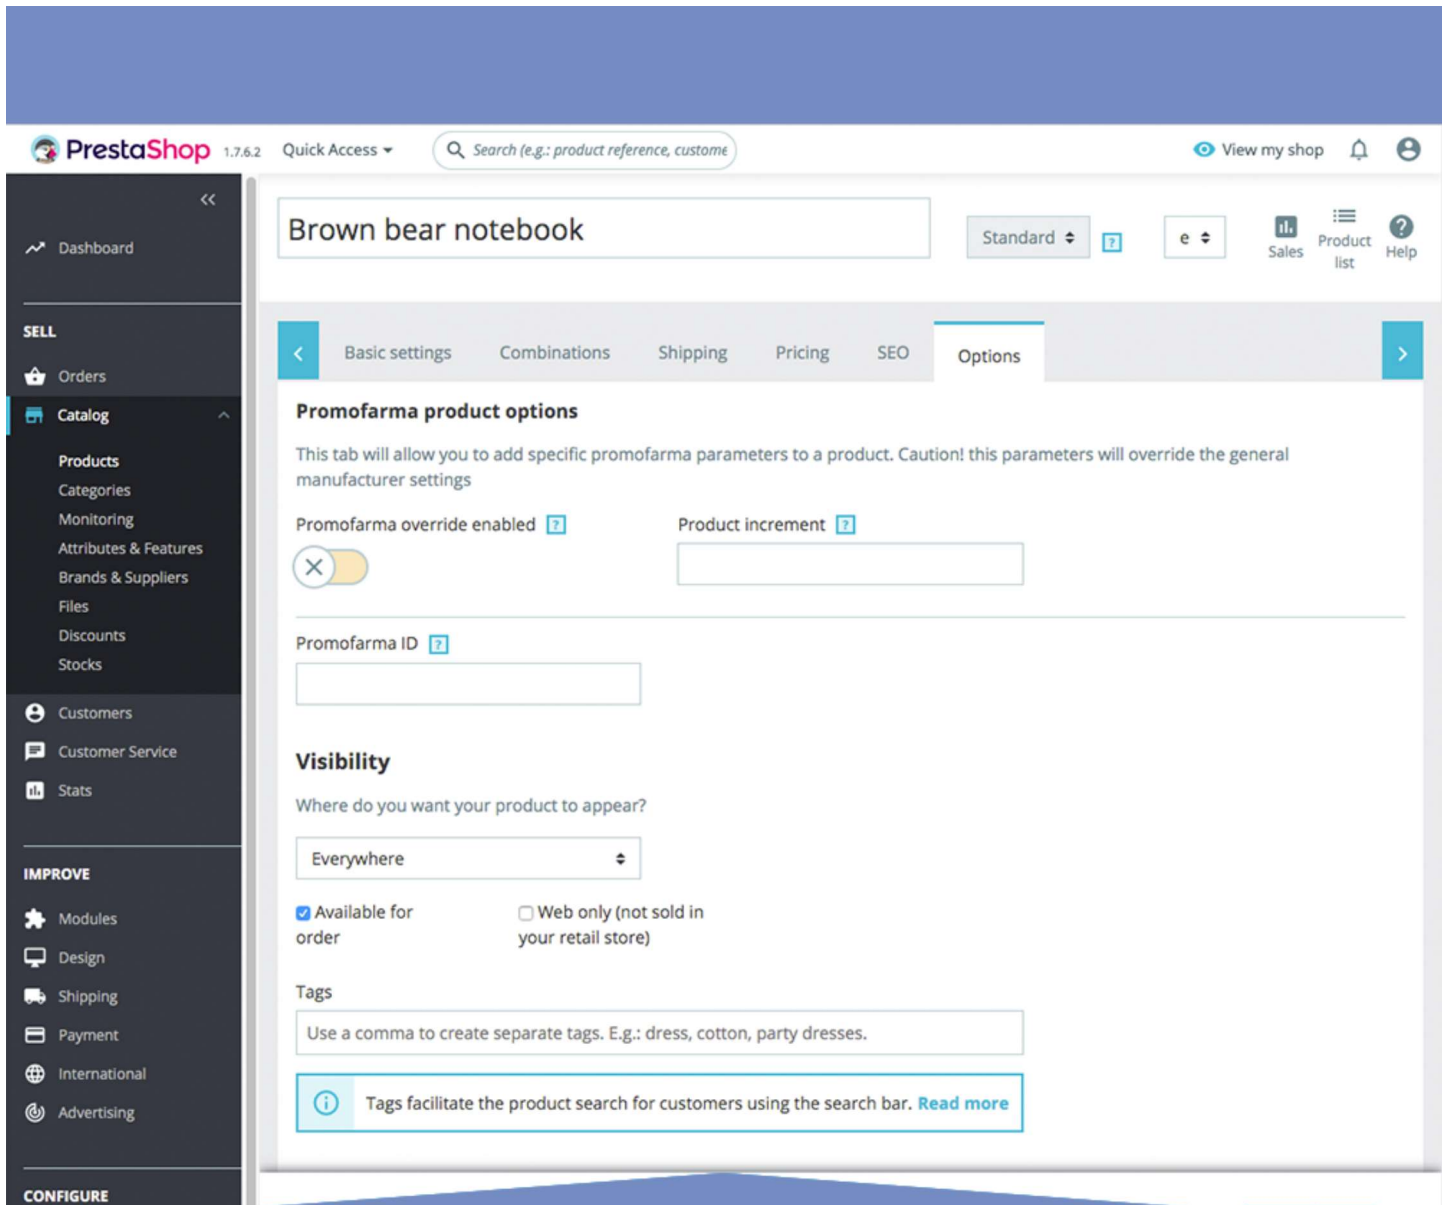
PrestaShop 1.7.6.2 Quick Access

Search (e.g.: product reference, custome

View my shop

«

Dashboard

SELL

Orders

Catalog

Products

Categories

Monitoring

Attributes & Features

Brands & Suppliers

Files

Discounts

Stocks

Customers

Customer Service

Stats

IMPROVE

Modules

Design

Shipping

Payment

International

Advertising

CONFIGURE

Brown bear notebook

Standard ?

e

Sales

Product list

Help

Basic settings

Combinations

Shipping

Pricing

SEO

Options

Promofarma product options

This tab will allow you to add specific promofarma parameters to a product. Caution! this parameters will override the general manufacturer settings

Promofarma override enabled ?

Product increment ?

Promofarma ID ?

Visibility

Where do you want your product to appear?

Everywhere

Available for order

Web only (not sold in your retail store)

Tags

Use a comma to create separate tags. E.g.: dress, cotton, party dresses.

Tags facilitate the product search for customers using the search bar. Read more